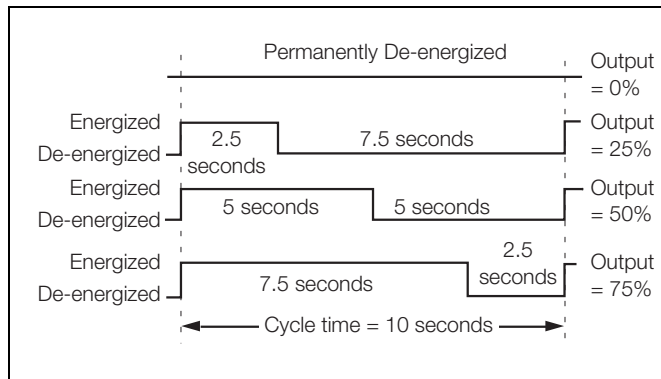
Permanently De-energized

Output = 0%

Energized
De-energized

2.5 seconds

7.5 seconds

Output = 25%

Energized
De-energized

5 seconds

5 seconds

Output = 50%

Energized
De-energized

7.5 seconds

2.5 seconds

Output = 75%

Cycle time = 10 seconds